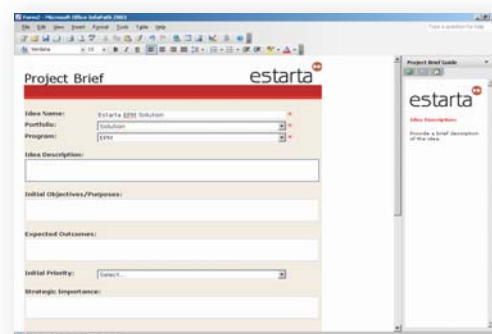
Form2 - Microsoft Office InfoPath 2003

File Edit View Insert Format Tools Table Help

Type a question for help

Verdana 10

Project Brief

estarta

Idea Name: Estarta EPM Solution *

Portfolio: Solution *

Program: EPM *

Idea Description:

Initial Objectives/Purposes:

Expected Outcomes:

Initial Priority: Select...

Strategic Importance:

Project Brief Guide

estarta

Idea Description:

Provide a brief description of the idea.